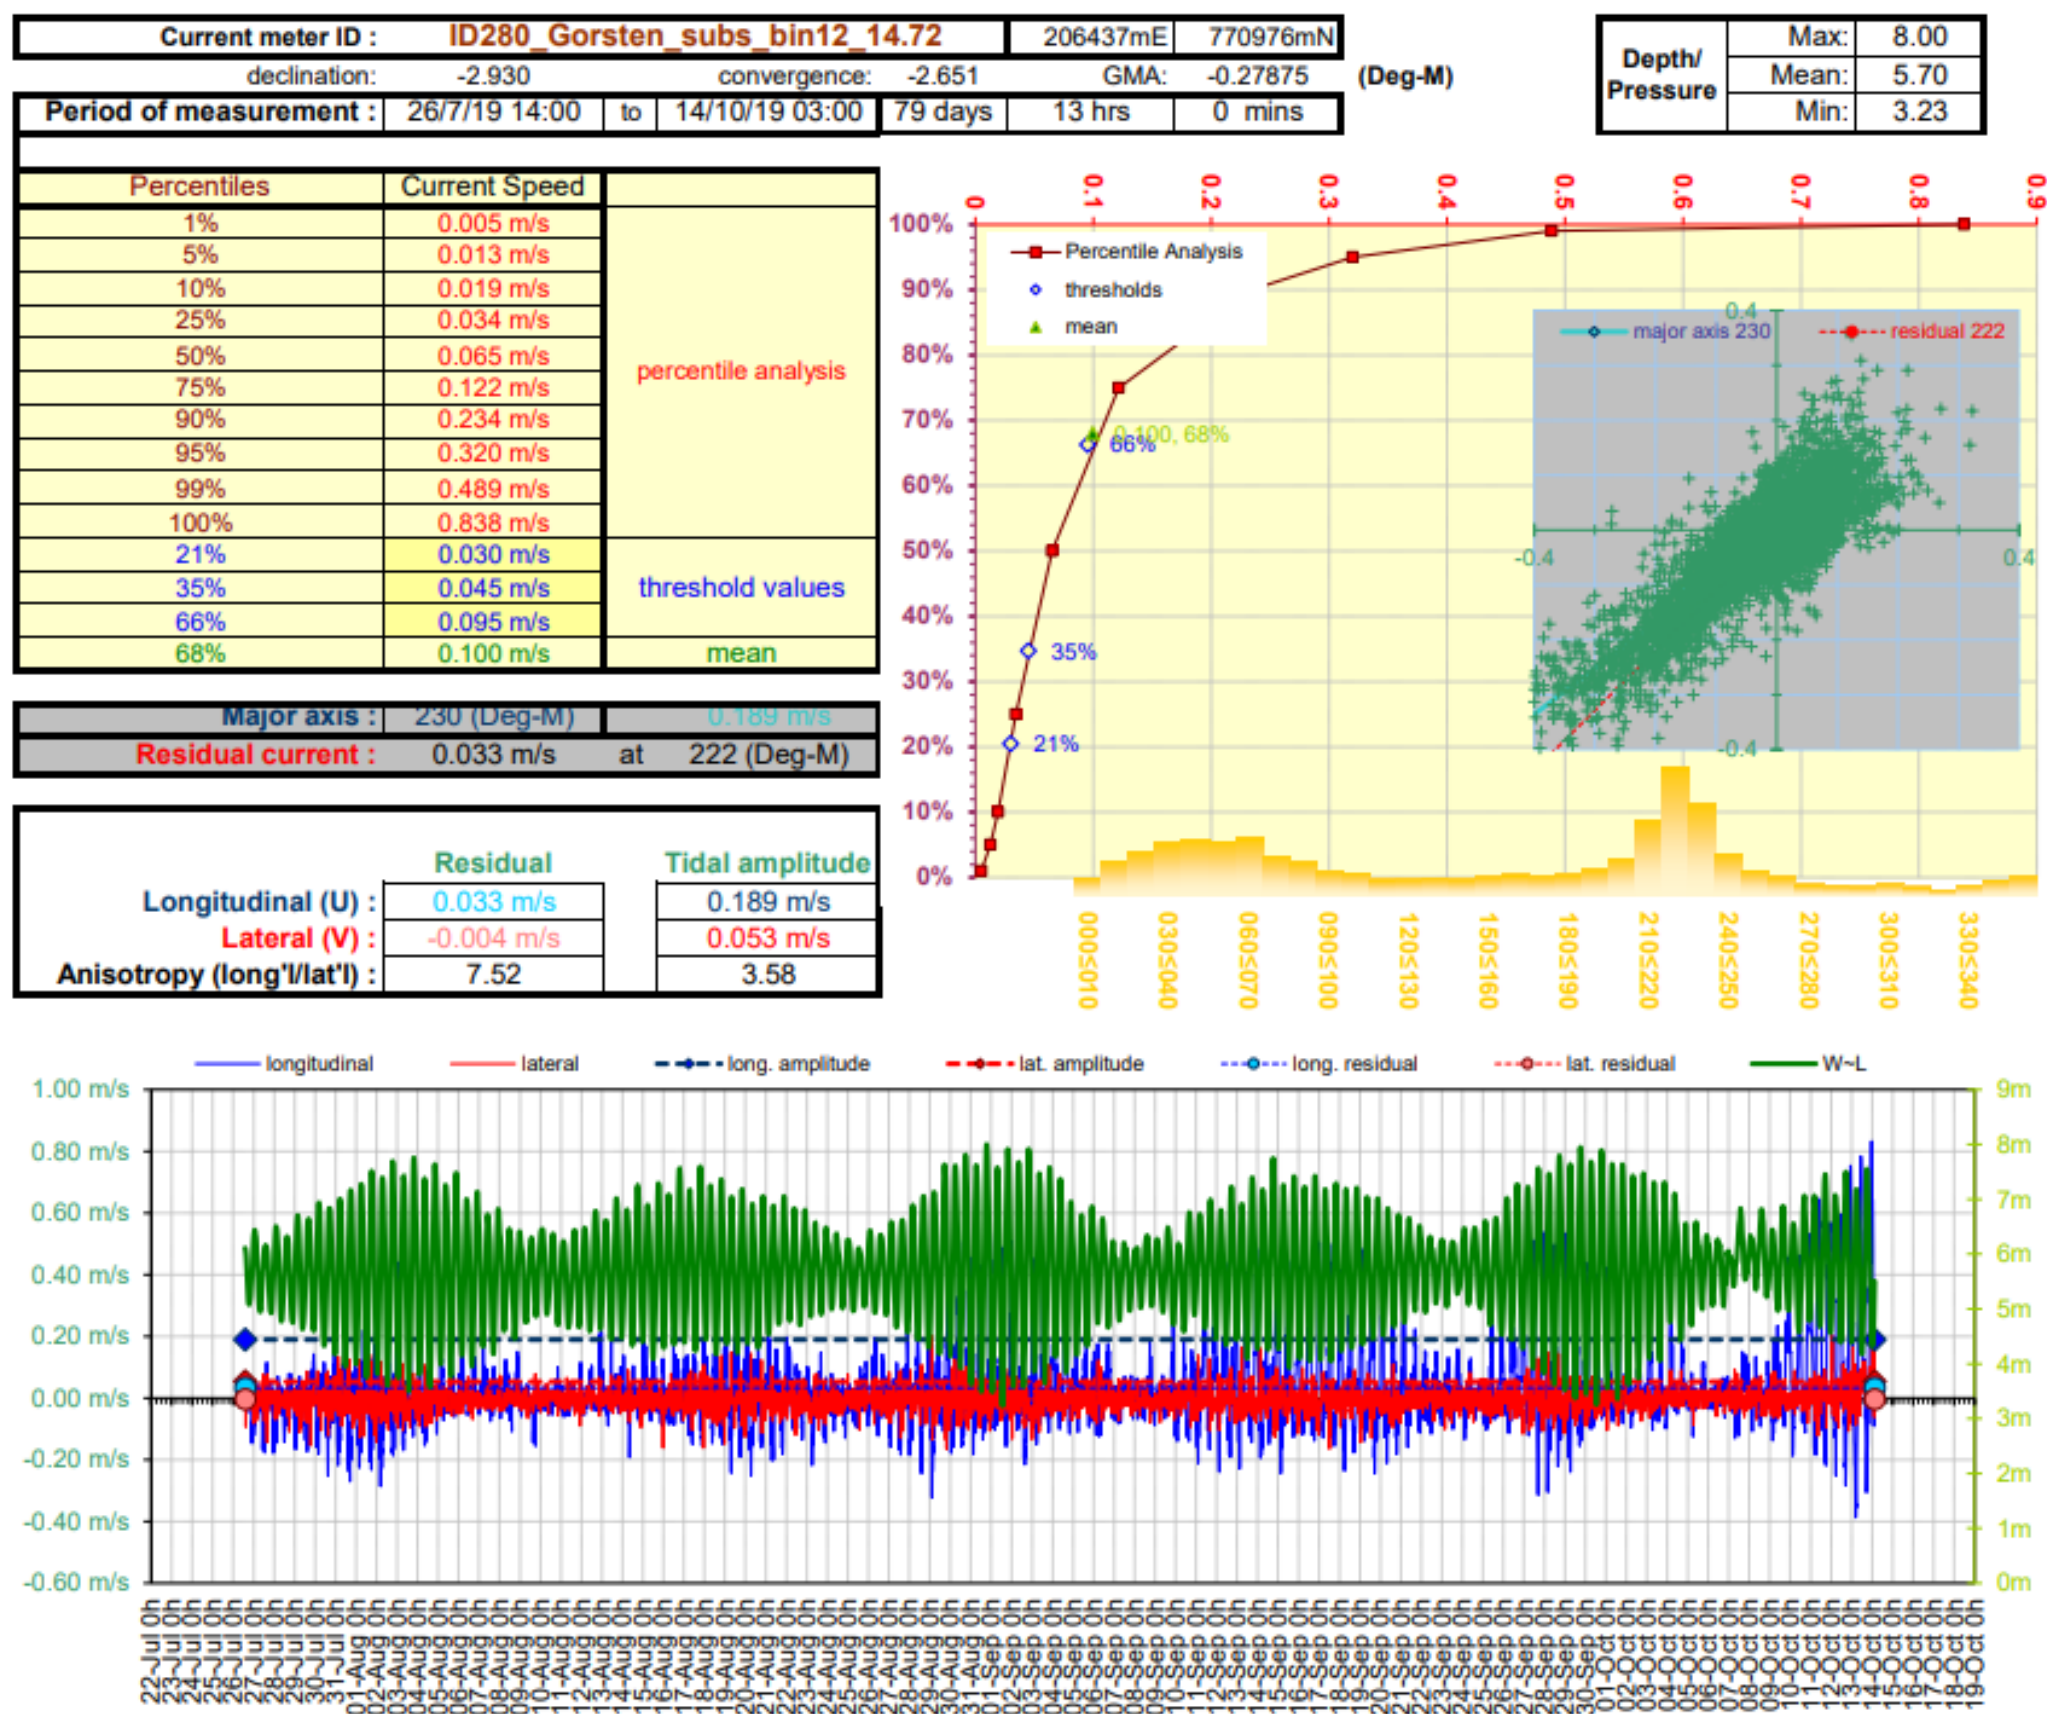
Current meter ID : ID280_Gorsten_subs_bin12_14.72 | 206437mE | 770976mN

declination: -2.930 convergence: -2.651 GMA: -0.27875 (Deg-M)

Period of measurement : 26/7/19 14:00 to 14/10/19 03:00 79 days 13 hrs 0 mins

| Depth/ Pressure | Max: | 8.00 |
|---|---|---|
| | Mean: | 5.70 |
| | Min: | 3.23 |

| Percentiles | Current Speed | |
|---|---|---|
| 1% | 0.005 m/s | percentile analysis |
| 5% | 0.013 m/s | |
| 10% | 0.019 m/s | |
| 25% | 0.034 m/s | |
| 50% | 0.065 m/s | |
| 75% | 0.122 m/s | |
| 90% | 0.234 m/s | |
| 95% | 0.320 m/s | |
| 99% | 0.489 m/s | |
| 100% | 0.838 m/s | |
| 21% | 0.030 m/s | threshold values |
| 35% | 0.045 m/s | |
| 66% | 0.095 m/s | |
| 68% | 0.100 m/s | mean |

Major axis : 230 (Deg-M) 0.189 m/s
Residual current : 0.033 m/s at 222 (Deg-M)

| | Residual | Tidal amplitude |
|---|---|---|
| Longitudinal (U) : | 0.033 m/s | 0.189 m/s |
| Lateral (V) : | -0.004 m/s | 0.053 m/s |
| Anisotropy (long'l/lat'l) : | 7.52 | 3.58 |

0 0.1 0.2 0.3 0.4 0.5 0.6 0.7 0.8 0.9
100% 90% 80% 70% 60% 50% 40% 30% 20% 10% 0%
Percentile Analysis
thresholds
mean
0.100, 68%
66%
35%
21%
major axis 230
residual 222
0.4
-0.4
0.4
-0.4
000≤010 030≤040 060≤070 090≤100 120≤130 150≤160 180≤190 210≤220 240≤250 270≤280 300≤310 330≤340

longitudinal lateral long. amplitude lat. amplitude long. residual lat. residual W~L
1.00 m/s 0.80 m/s 0.60 m/s 0.40 m/s 0.20 m/s 0.00 m/s -0.20 m/s -0.40 m/s -0.60 m/s
9m 8m 7m 6m 5m 4m 3m 2m 1m 0m
22-Jul 0h 23-Jul 0h 24-Jul 0h 25-Jul 0h 26-Jul 0h 27-Jul 0h 28-Jul 0h 29-Jul 0h 30-Jul 0h 31-Jul 0h 01-Aug 0h 02-Aug 0h 03-Aug 0h 04-Aug 0h 05-Aug 0h 06-Aug 0h 07-Aug 0h 08-Aug 0h 09-Aug 0h 10-Aug 0h 11-Aug 0h 12-Aug 0h 13-Aug 0h 14-Aug 0h 15-Aug 0h 16-Aug 0h 17-Aug 0h 18-Aug 0h 19-Aug 0h 20-Aug 0h 21-Aug 0h 22-Aug 0h 23-Aug 0h 24-Aug 0h 25-Aug 0h 26-Aug 0h 27-Aug 0h 28-Aug 0h 29-Aug 0h 30-Aug 0h 31-Aug 0h 01-Sep 0h 02-Sep 0h 03-Sep 0h 04-Sep 0h 05-Sep 0h 06-Sep 0h 07-Sep 0h 08-Sep 0h 09-Sep 0h 10-Sep 0h 11-Sep 0h 12-Sep 0h 13-Sep 0h 14-Sep 0h 15-Sep 0h 16-Sep 0h 17-Sep 0h 18-Sep 0h 19-Sep 0h 20-Sep 0h 21-Sep 0h 22-Sep 0h 23-Sep 0h 24-Sep 0h 25-Sep 0h 26-Sep 0h 27-Sep 0h 28-Sep 0h 29-Sep 0h 30-Sep 0h 01-Oct 0h 02-Oct 0h 03-Oct 0h 04-Oct 0h 05-Oct 0h 06-Oct 0h 07-Oct 0h 08-Oct 0h 09-Oct 0h 10-Oct 0h 11-Oct 0h 12-Oct 0h 13-Oct 0h 14-Oct 0h 15-Oct 0h 16-Oct 0h 17-Oct 0h 18-Oct 0h 19-Oct 0h